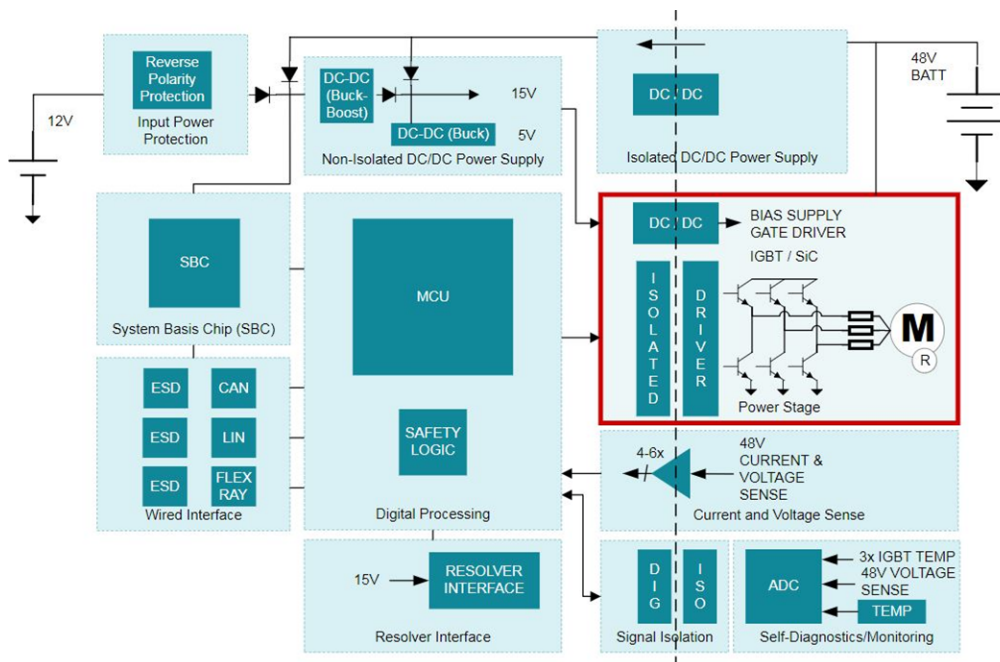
Reverse Polarity Protection

Input Power Protection

12V

DC-DC (Buck-Boost)

15V

DC-DC (Buck)

5V

Non-Isolated DC/DC Power Supply

DC DC

Isolated DC/DC Power Supply

48V BATT

SBC

System Basis Chip (SBC)

MCU

DC DC

BIAS SUPPLY GATE DRIVER

IGBT / SiC

ISOLATED

DRIVER

M

R

Power Stage

ESD

CAN

ESD

LIN

ESD

FLEX RAY

Wired Interface

SAFETY LOGIC

Digital Processing

4-6x

48V CURRENT & VOLTAGE SENSE

Current and Voltage Sense

15V

RESOLVER INTERFACE

Resolver Interface

DIG

ISO

Signal Isolation

ADC

3x IGBT TEMP

48V VOLTAGE SENSE

TEMP

Self-Diagnostics/Monitoring